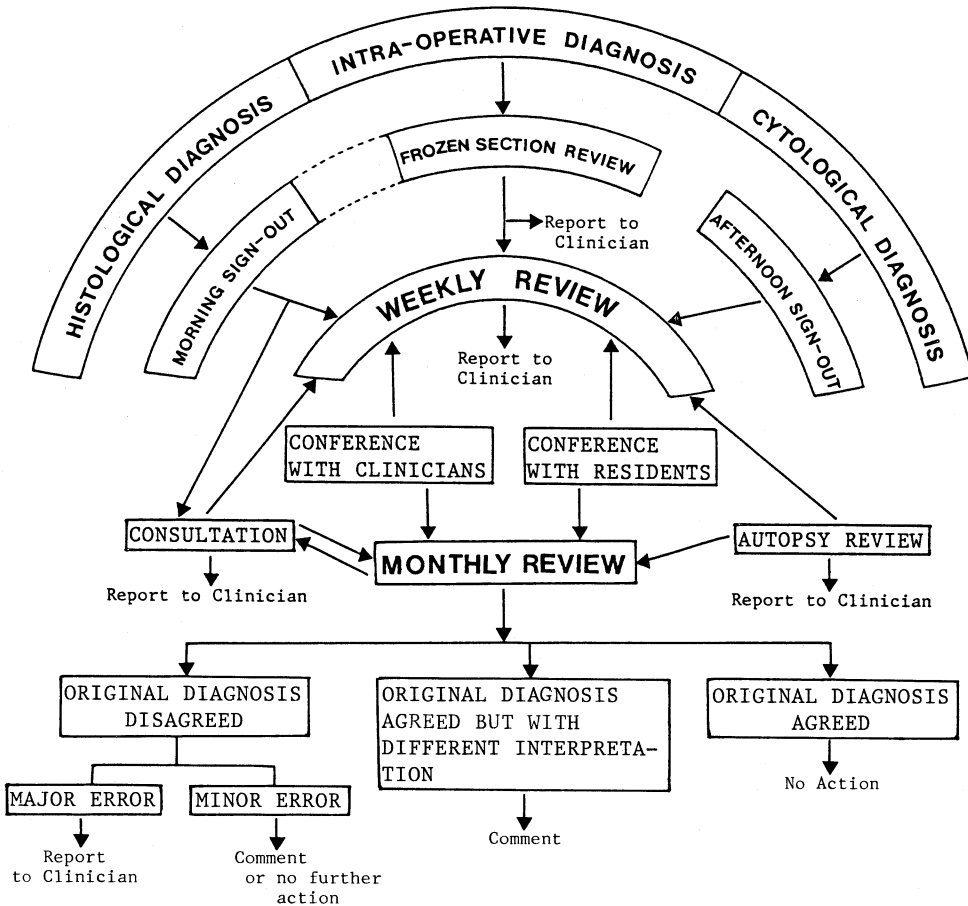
HISTOLOGICAL DIAGNOSIS

INTRA-OPERATIVE DIAGNOSIS

CYTOLOGICAL DIAGNOSIS

MORNING SIGN-OUT

FROZEN SECTION REVIEW

Report to Clinician

AFTERNOON SIGN-OUT

WEEKLY REVIEW

Report to Clinician

CONFERENCE WITH CLINICIANS

CONFERENCE WITH RESIDENTS

CONSULTATION

Report to Clinician

MONTHLY REVIEW

AUTOPSY REVIEW

Report to Clinician

ORIGINAL DIAGNOSIS DISAGREED

MAJOR ERROR

Report to Clinician

MINOR ERROR

Comment or no further action

ORIGINAL DIAGNOSIS AGREED BUT WITH DIFFERENT INTERPRETATION

Comment

ORIGINAL DIAGNOSIS AGREED

No Action